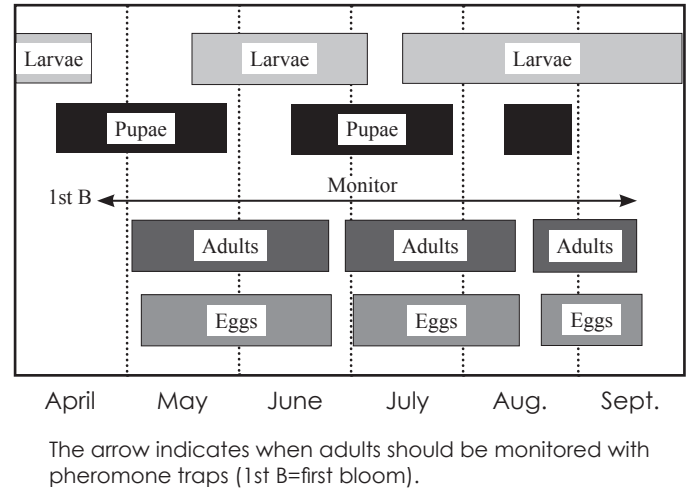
Larvae
Larvae
Larvae
Pupae
Pupae
1st B
Monitor
Adults
Adults
Adults
Eggs
Eggs
Eggs

April May June July Aug. Sept.

The arrow indicates when adults should be monitored with pheromone traps (1st B=first bloom).